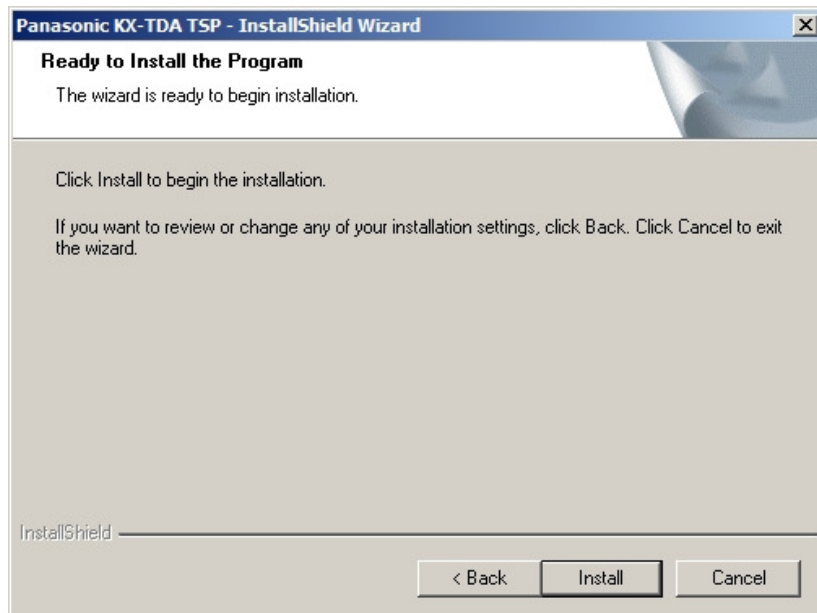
Panasonic KX-TDA TSP - InstallShield Wizard

Ready to Install the Program

The wizard is ready to begin installation.

Click Install to begin the installation.

If you want to review or change any of your installation settings, click Back. Click Cancel to exit the wizard.

InstallShield

< Back

Install

Cancel